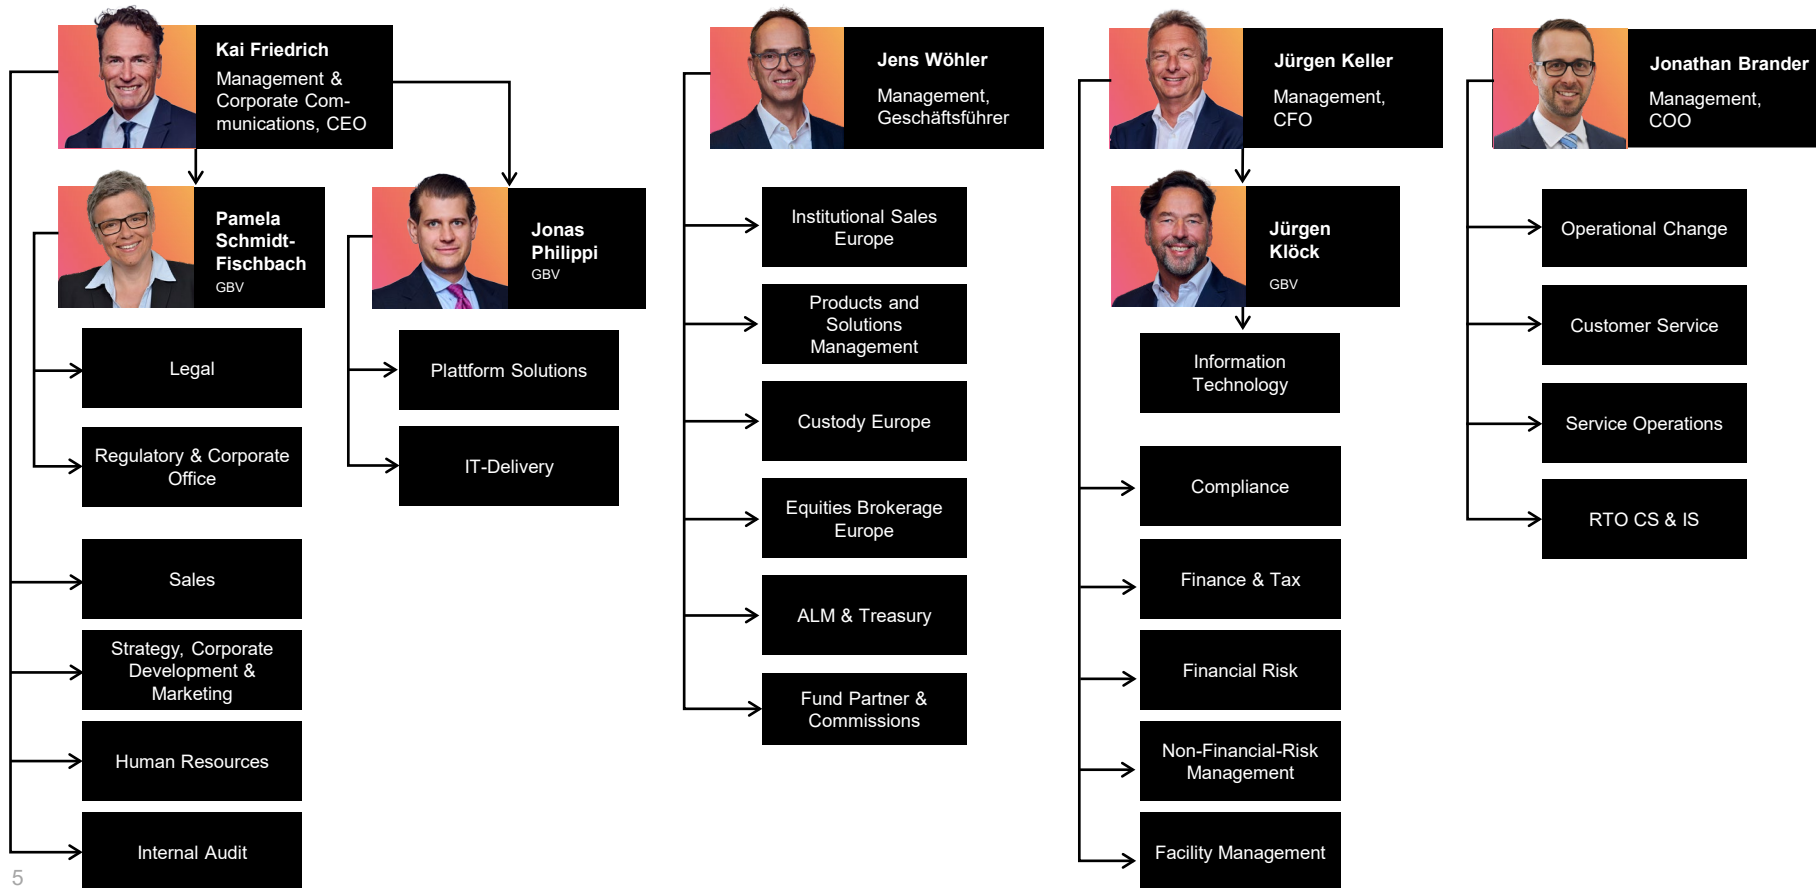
Kai Friedrich
Management & Corporate Communications, CEO

Pamela Schmidt-Fischbach
GBV

Legal

Regulatory & Corporate Office

Jonas Philippi
GBV

Plattform Solutions

IT-Delivery

Sales

Strategy, Corporate Development & Marketing

Human Resources

Internal Audit

Jens Wöhler
Management, Geschäftsführer

Institutional Sales Europe

Products and Solutions Management

Custody Europe

Equities Brokerage Europe

ALM & Treasury

Fund Partner & Commissions

Jürgen Keller
Management, CFO

Jürgen Klöck
GBV

Information Technology

Compliance

Finance & Tax

Financial Risk

Non-Financial-Risk Management

Facility Management

Jonathan Brander
Management, COO

Operational Change

Customer Service

Service Operations

RTO CS & IS

5